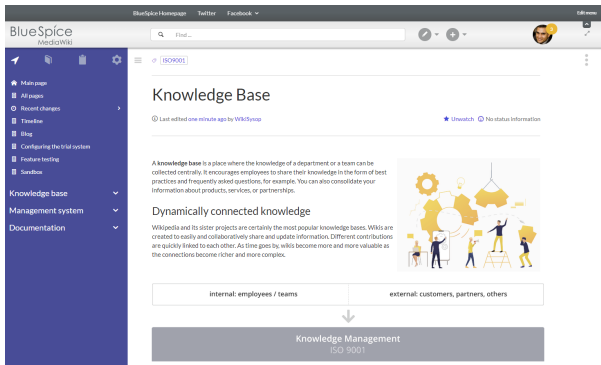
BlueSpice Homepage Twitter Facebook

Edit menu

BlueSpice MediaWiki

Find...

Main page
All pages
Recent changes
Timeline
Blog
Configuring the trial system
Feature testing
Sandbox

Knowledge base
Management system
Documentation

ISO9001

Knowledge Base

Last edited one minute ago by WikiSysop

Unwatch No status information

A knowledge base is a place where the knowledge of a department or a team can be collected centrally. It encourages employees to share their knowledge in the form of best practices and frequently asked questions, for example. You can also consolidate your information about products, services, or partnerships.

Dynamically connected knowledge

Wikipedia and its sister projects are certainly the most popular knowledge bases. Wikis are created to easily and collaboratively share and update information. Different contributions are quickly linked to each other. As time goes by, wikis become more and more valuable as the connections become richer and more complex.

| internal: employees / teams | external: customers, partners, others |
|---|---|

Knowledge Management
ISO 9001